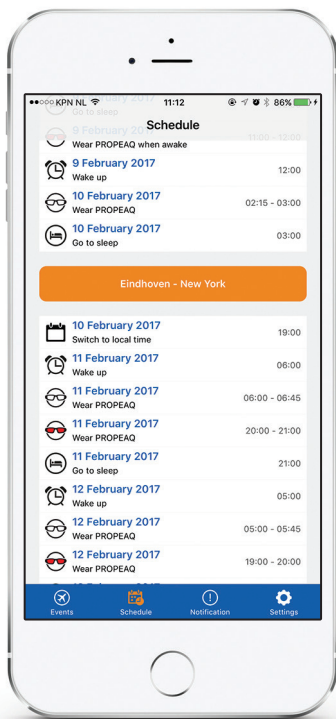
●●○○○ KPN NL 11:12 86%

Schedule

Go to sleep

Wear PROPEAQ when awake

11:00 - 12:00

9 February 2017
Wake up
12:00

10 February 2017
Wear PROPEAQ
02:15 - 03:00

10 February 2017
Go to sleep
03:00

Eindhoven - New York

10 February 2017
Switch to local time
19:00

11 February 2017
Wake up
06:00

11 February 2017
Wear PROPEAQ
06:00 - 06:45

11 February 2017
Wear PROPEAQ
20:00 - 21:00

11 February 2017
Go to sleep
21:00

12 February 2017
Wake up
05:00

12 February 2017
Wear PROPEAQ
05:00 - 05:45

12 February 2017
Wear PROPEAQ
19:00 - 20:00

Events Schedule Notification Settings